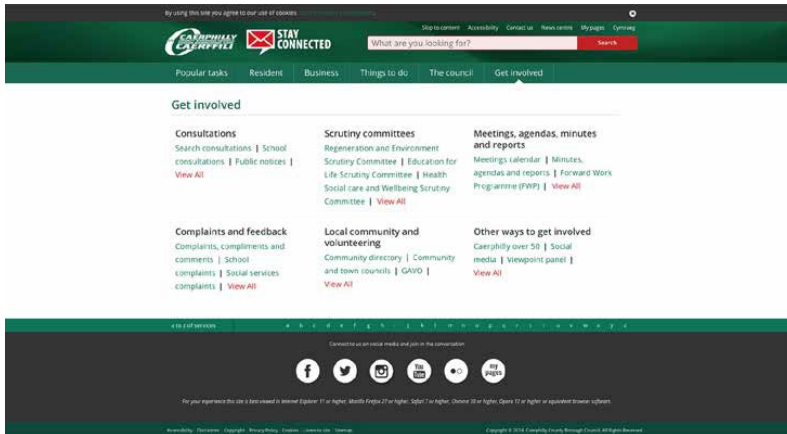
By using this site you agree to our use of cookies. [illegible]

Skip to content | Accessibility | Contact us | News centre | My pages | Cymraeg

CAERPHILLY CAERFFILI

STAY CONNECTED

What are you looking for?

Search

Popular tasks | Resident | Business | Things to do | The council | Get involved

Get involved

Consultations
Search consultations | School consultations | Public notices | View All

Scrutiny committees
Regeneration and Environment Scrutiny Committee | Education for Life Scrutiny Committee | Health Social care and Wellbeing Scrutiny Committee | View All

Meetings, agendas, minutes and reports
Meetings calendar | Minutes, agendas and reports | Forward Work Programme (FWP) | View All

Complaints and feedback
Complaints, compliments and comments | School complaints | Social services complaints | View All

Local community and volunteering
Community directory | Community and town councils | GAVO | View All

Other ways to get involved
Caerphilly over 50 | Social media | Viewpoint panel | View All

A to Z of services a b c d e f g h i j k l m n o p q r s t u v w x y z

Connect to us on social media and join in the conversation

You Tube

my pages

For your experience this site is best viewed in Internet Explorer 11 or higher, Mozilla Firefox 27 or higher, Safari 7 or higher, Chrome 33 or higher, Opera 12 or higher or equivalent browser software.

Accessibility · Disclaimer · Copyright · Privacy Policy · Cookies · Links to site · Sitemap

Copyright © 2016 Caerphilly County Borough Council. All Rights Reserved.